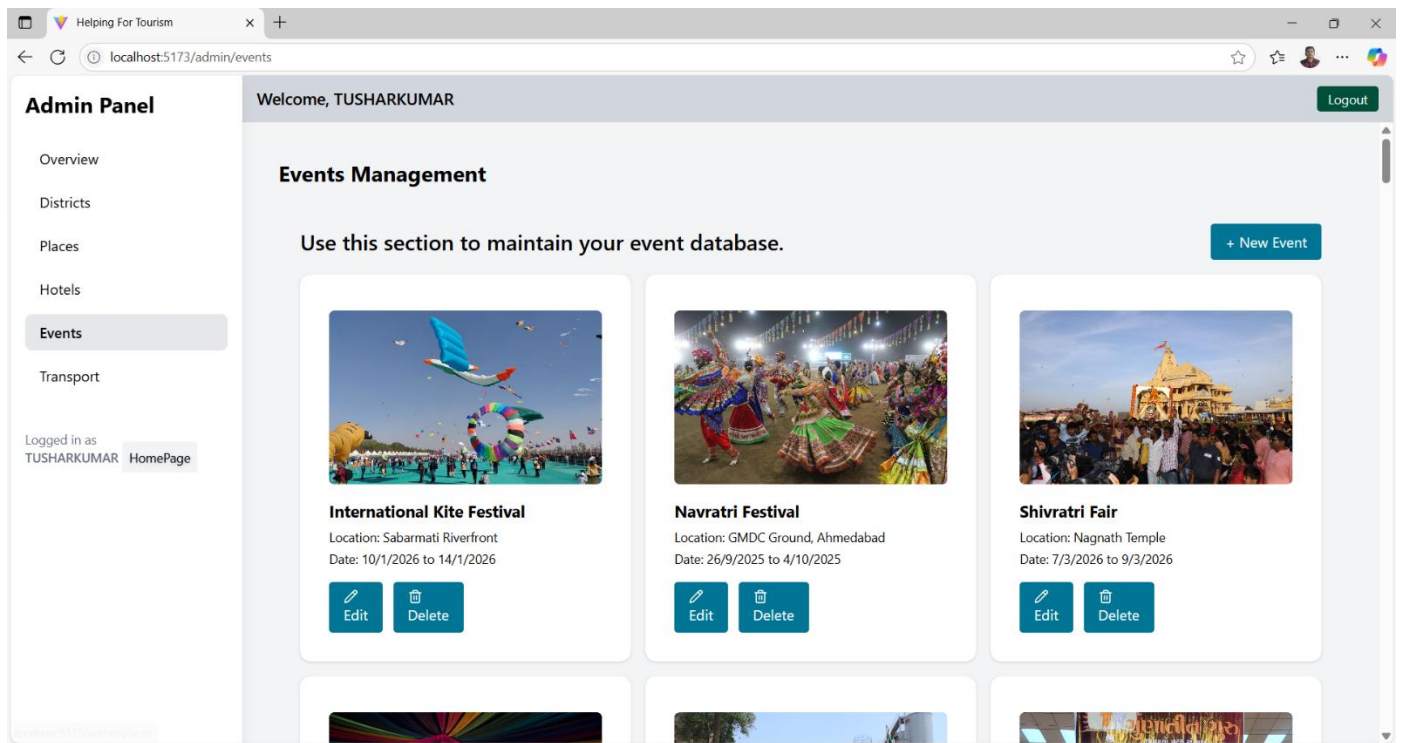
Helping For Tourism

localhost:5173/admin/events

Admin Panel

Overview

Districts

Places

Hotels

Events

Transport

Logged in as TUSHARKUMAR HomePage

Welcome, TUSHARKUMAR

Logout

Events Management

Use this section to maintain your event database.

+ New Event

International Kite Festival

Location: Sabarmati Riverfront

Date: 10/1/2026 to 14/1/2026

Edit Delete

Navratri Festival

Location: GMDC Ground, Ahmedabad

Date: 26/9/2025 to 4/10/2025

Edit Delete

Shivratri Fair

Location: Nagnath Temple

Date: 7/3/2026 to 9/3/2026

Edit Delete

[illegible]